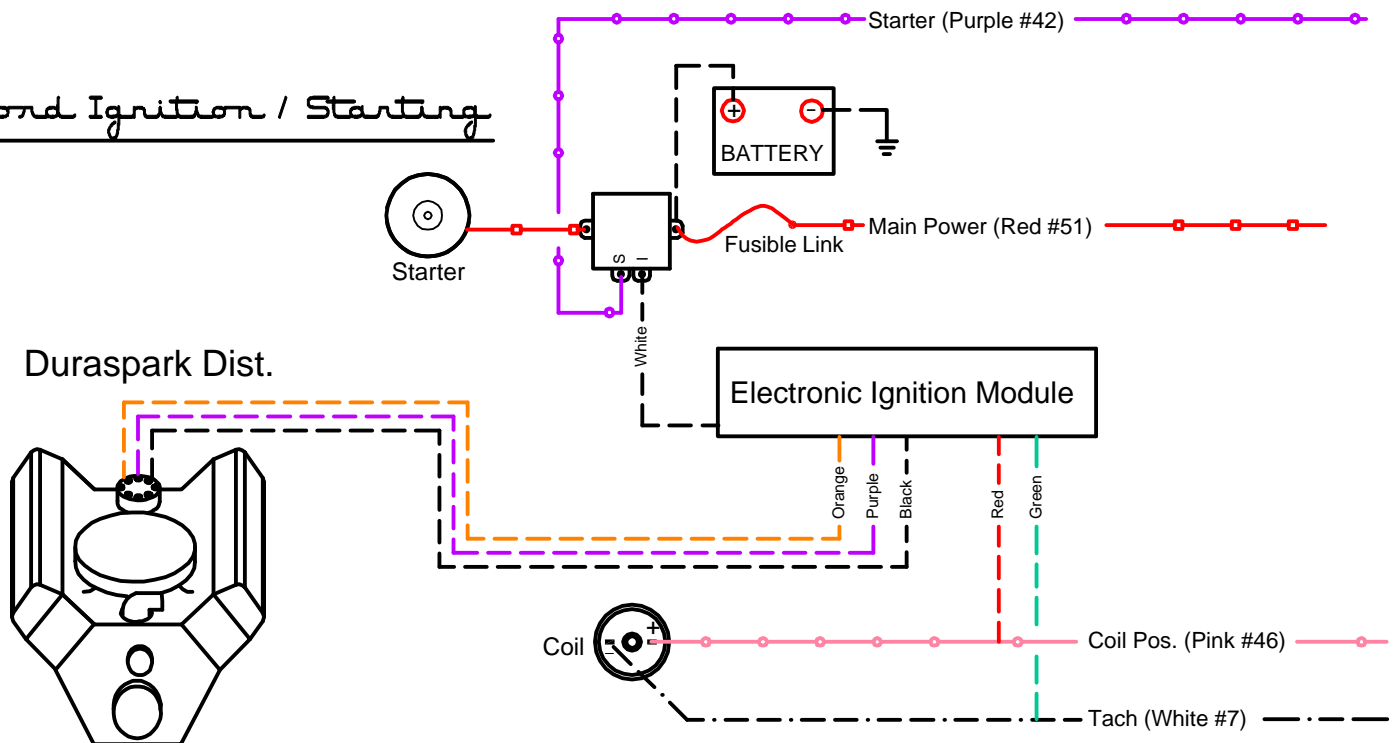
ord Ignition / Starting

Starter (Purple #42)

+ −
BATTERY

Starter

S I

Fusible Link

Main Power (Red #51)

White

Duraspark Dist.

Electronic Ignition Module

Orange
Purple
Black
Red
Green

Coil
+
−

Coil Pos. (Pink #46)

Tach (White #7)